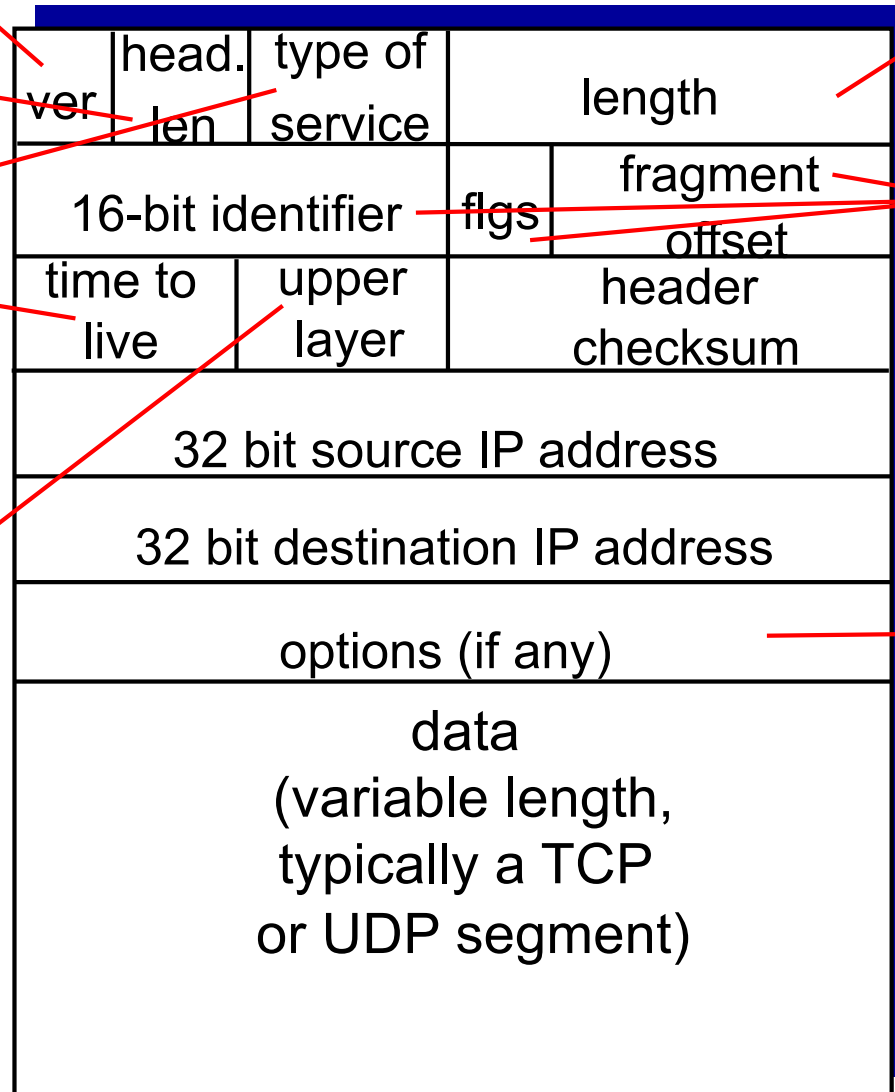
| ver | head. len | type of service | length |
|---|---|---|---|
| 16-bit identifier | | flgs | fragment offset |
| time to live | upper layer | header checksum | |

32 bit source IP address

32 bit destination IP address

options (if any)

data (variable length, typically a TCP or UDP segment)